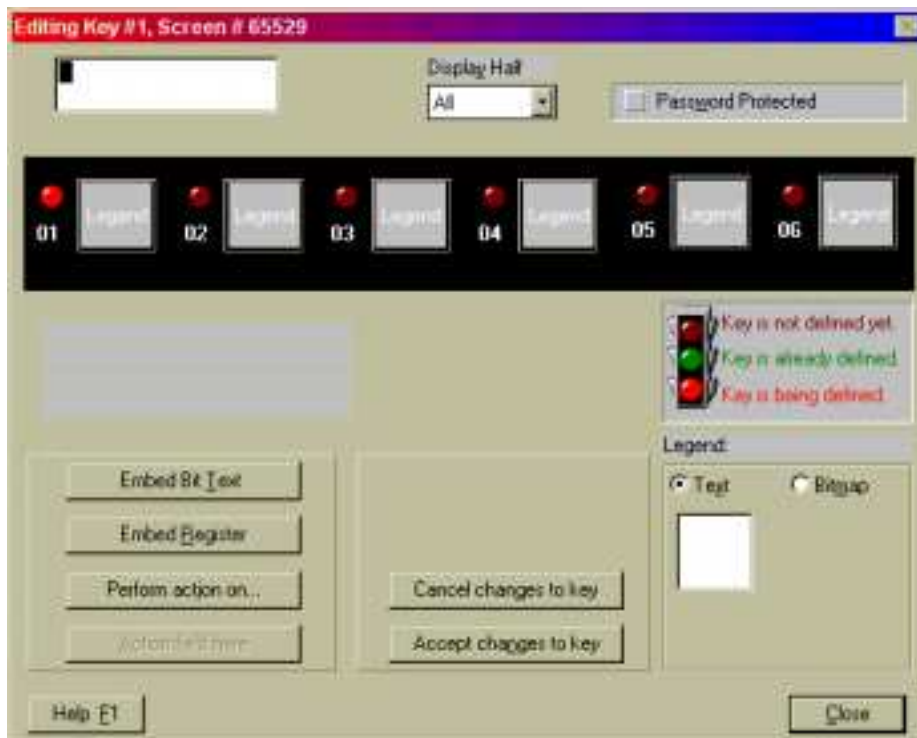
Editing Key #1, Screen # 65529

Display Half
All

Password Protected

01 Legend 02 Legend 03 Legend 04 Legend 05 Legend 06 Legend

Key is not defined yet.
Key is already defined.
Key is being defined.

Legend:
Text
Bitmap

Embed Bit Text
Embed Register
Perform action on...
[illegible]

Cancel changes to key
Accept changes to key

Help F1
Close